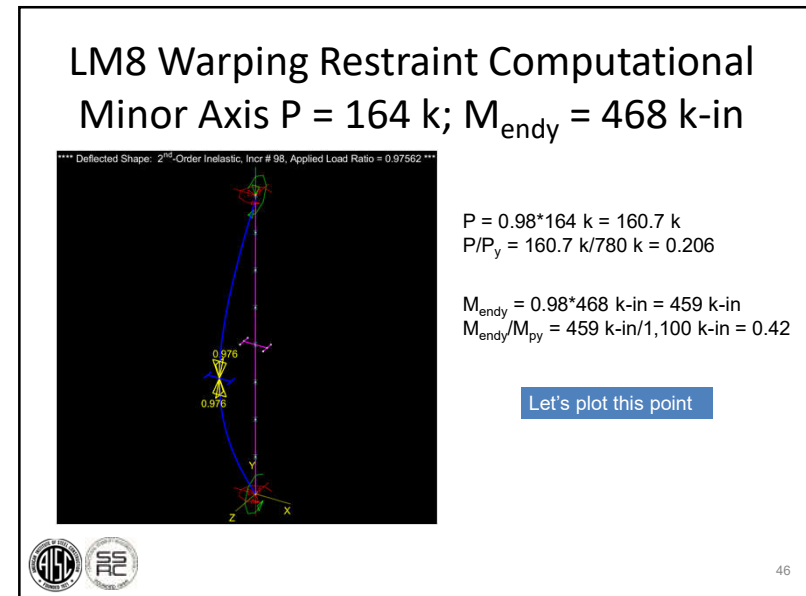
LM8 Warping Restraint Computational Minor Axis P = 164 k; $M_{endy}$ = 468 k-in

**** Deflected Shape: $2^{nd}$-Order Inelastic, Incr # 98, Applied Load Ratio = 0.97562 ***

0.976

0.976

Y

Z

X

P = 0.98*164 k = 160.7 k
$P/P_y$ = 160.7 k/780 k = 0.206

$M_{endy}$ = 0.98*468 k-in = 459 k-in
$M_{endy}/M_{py}$ = 459 k-in/1,100 k-in = 0.42

Let's plot this point

SSRC

46